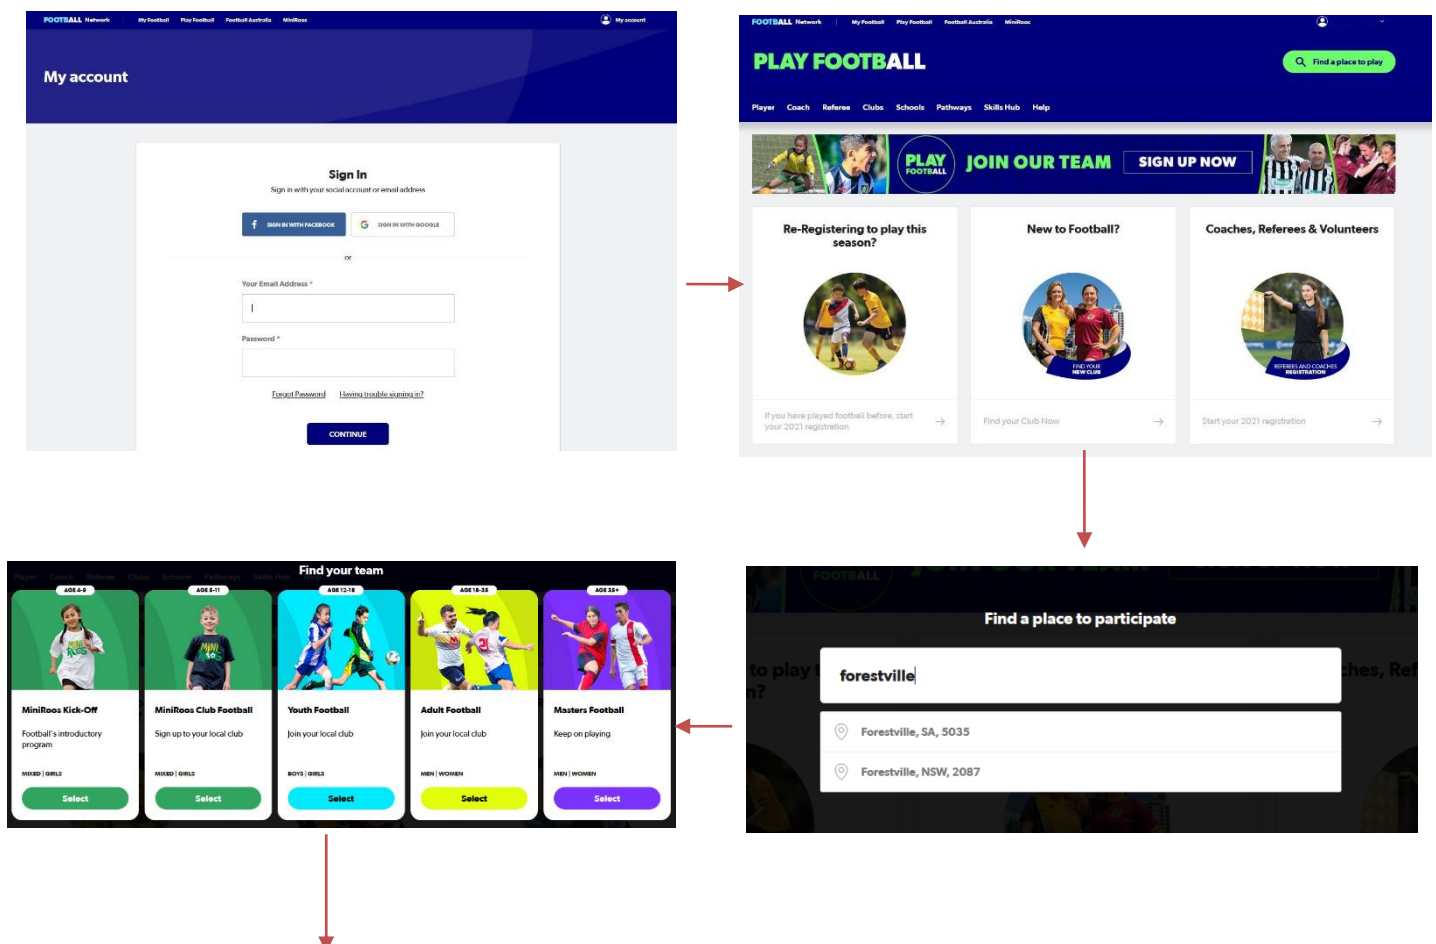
FOOTBALL Network My Football Play Football Football Australia MiniRoos My account

My account

Sign In
Sign in with your social account or email address

SIGN IN WITH FACEBOOK
SIGN IN WITH GOOGLE

or

Your Email Address *

Password *

Forgot Password Having trouble signing in?

CONTINUE

FOOTBALL Network My Football Play Football Football Australia MiniRoos

PLAY FOOTBALL

Find a place to play

Player Coach Referee Clubs Schools Pathways Skills Hub Help

PLAY FOOTBALL JOIN OUR TEAM SIGN UP NOW

Re-Registering to play this season?

If you have played football before, start your 2021 registration

New to Football?

FIND YOUR NEW CLUB

Find your Club Now

Coaches, Referees & Volunteers

REFEREES AND COACHES REGISTRATION

Start your 2021 registration

Find a place to participate

forestville

Forestville, SA, 5035

Forestville, NSW, 2087

Find your team

AGE 4-9
MiniRoos Kick-Off
Football's introductory program
MIXED | GIRLS
Select

AGE 5-11
MiniRoos Club Football
Sign up to your local club
MIXED | GIRLS
Select

AGE 12-18
Youth Football
Join your local club
BOYS | GIRLS
Select

AGE 18-35
Adult Football
Join your local club
MEN | WOMEN
Select

AGE 35+
Masters Football
Keep on playing
MEN | WOMEN
Select